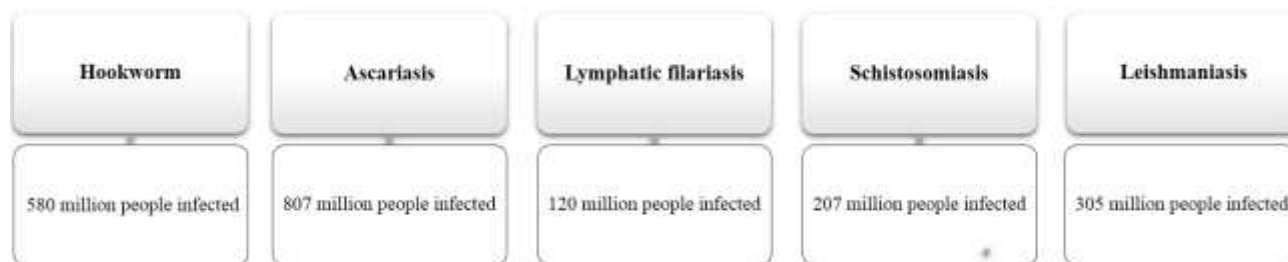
Hookworm

580 million people infected

Ascariasis

807 million people infected

Lymphatic filariasis

120 million people infected

Schistosomiasis

207 million people infected

Leishmaniasis

305 million people infected